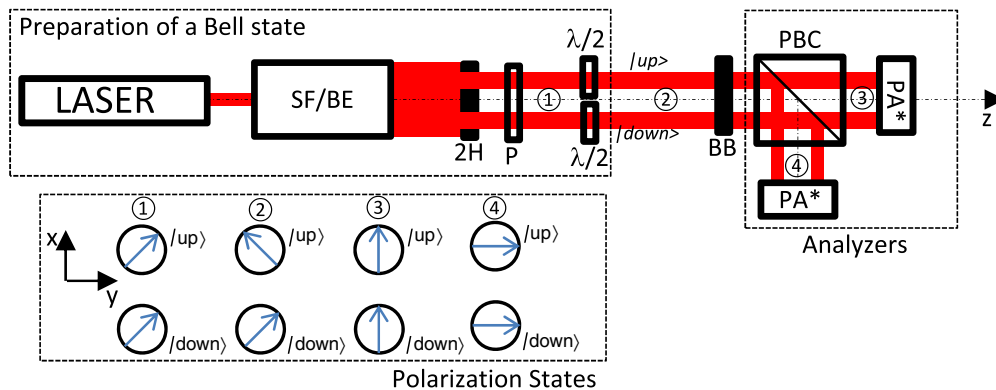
Preparation of a Bell state

LASER

SF/BE

2H

P

$\lambda/2$

$\lambda/2$

|up>

|down>

①

②

BB

PBC

③

PA*

z

④

PA*

Analyzers

x

y

①

②

③

④

/up⟩

/up⟩

/up⟩

/up⟩

/down⟩

/down⟩

/down⟩

/down⟩

Polarization States